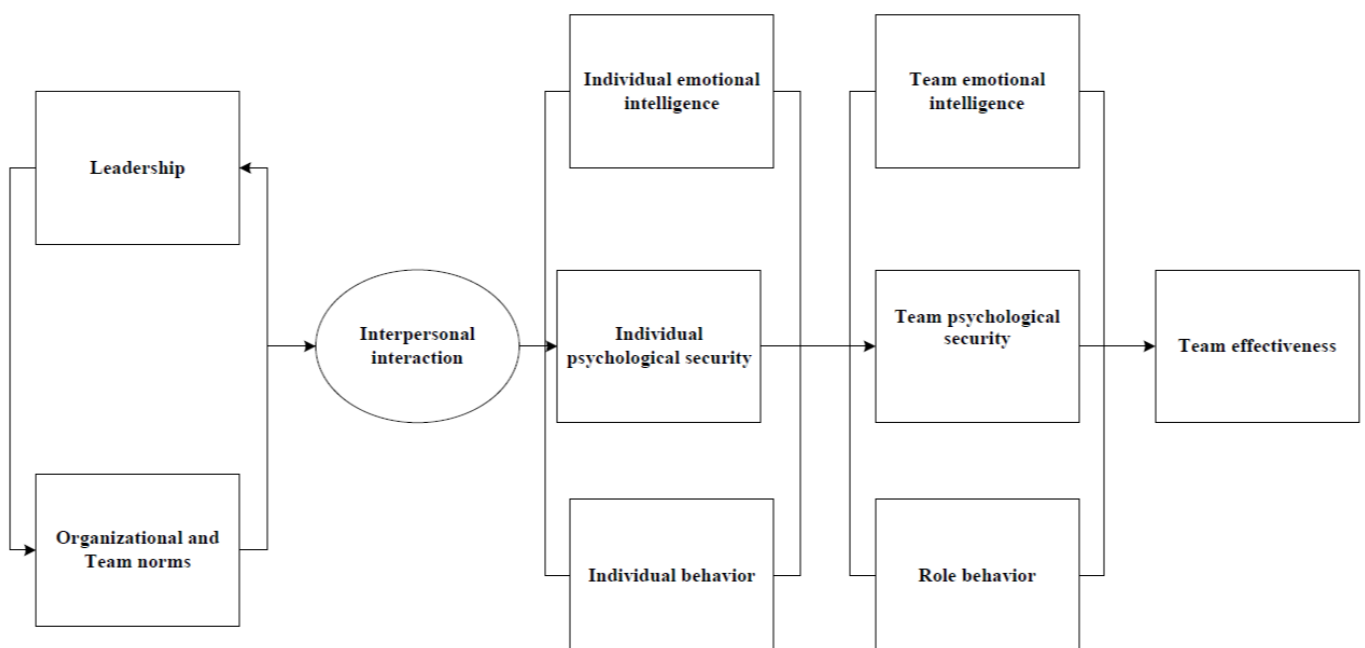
Leadership

Organizational and Team norms

Interpersonal interaction

Individual emotional intelligence

Individual psychological security

Individual behavior

Team emotional intelligence

Team psychological security

Role behavior

Team effectiveness